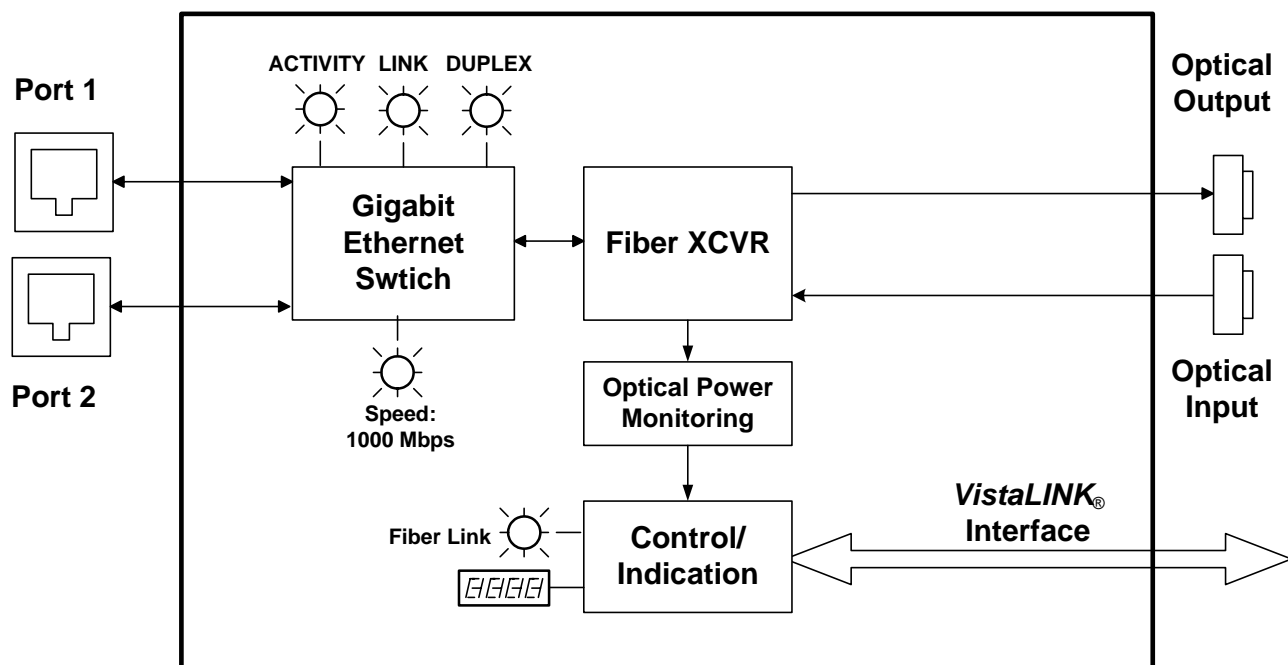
Port 1

ACTIVITY LINK DUPLEX

Optical Output

Gigabit Ethernet Swtich

Fiber XCVR

Port 2

Speed: 1000 Mbps

Optical Power Monitoring

Optical Input

VistaLINK® Interface

Fiber Link

Control/ Indication